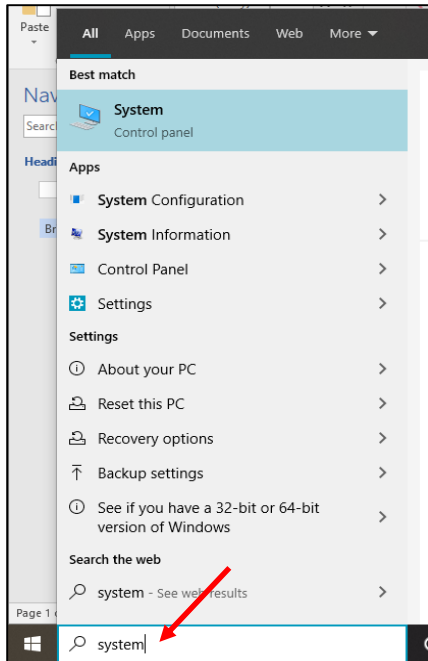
Paste

Nav

Search

Headi

Br

Page 1

All Apps Documents Web More

Best match

System
Control panel

Apps

System Configuration

System Information

Control Panel

Settings

Settings

About your PC

Reset this PC

Recovery options

Backup settings

See if you have a 32-bit or 64-bit version of Windows

Search the web

system - See web results

system